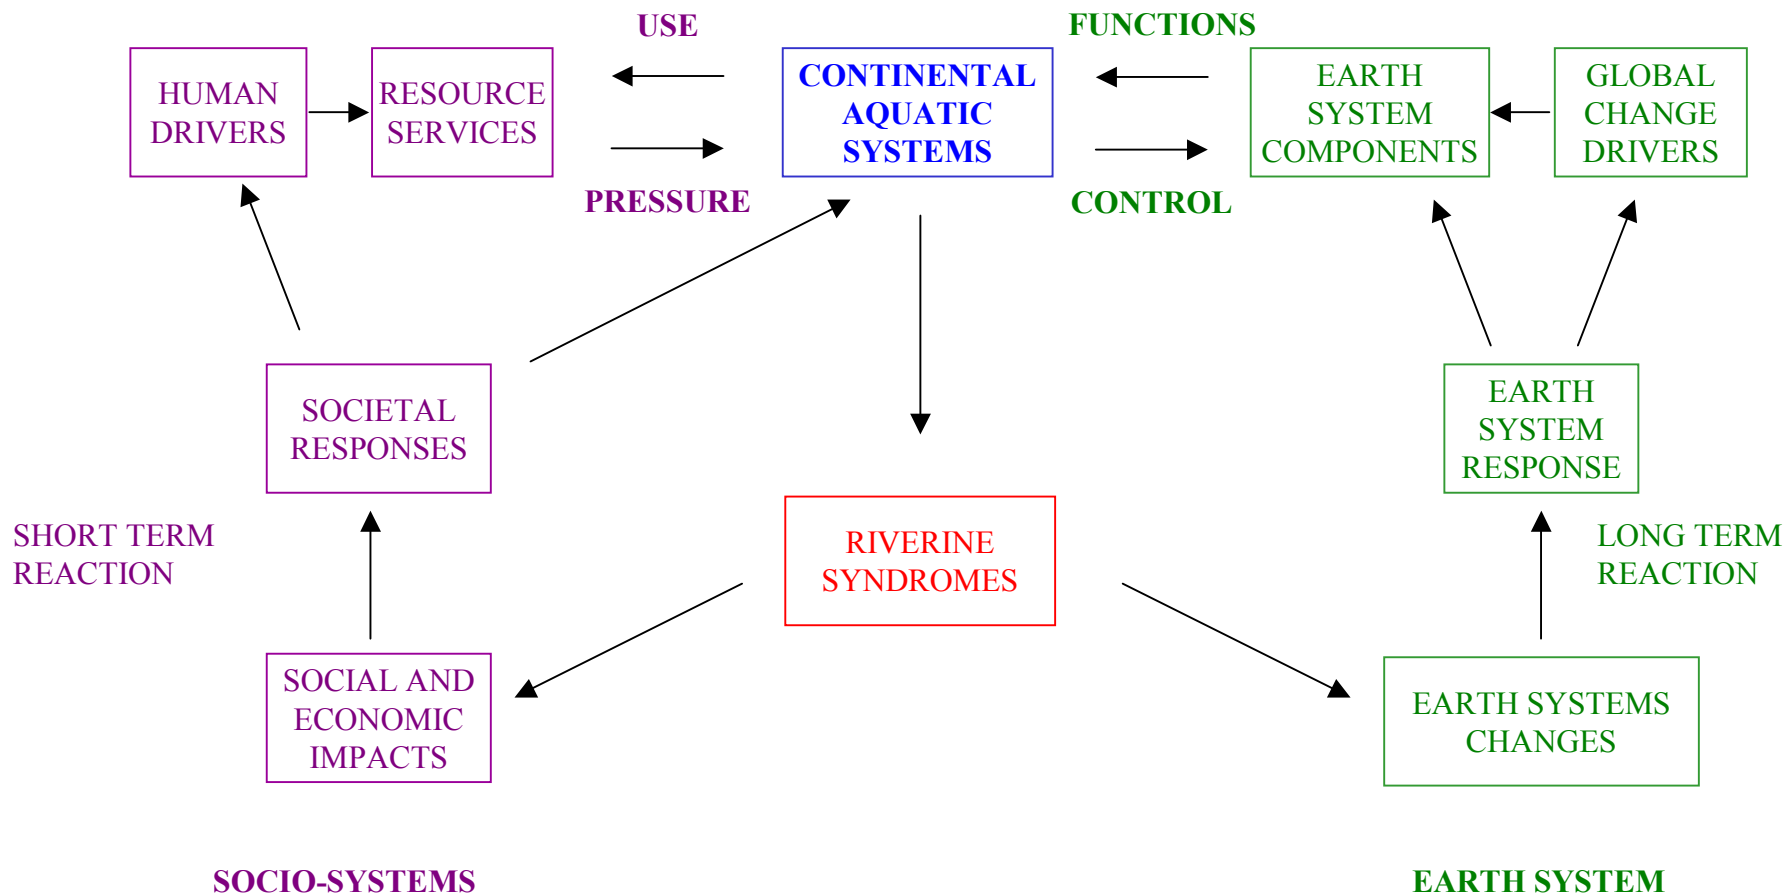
USE

FUNCTIONS

HUMAN DRIVERS

RESOURCE SERVICES

CONTINENTAL AQUATIC SYSTEMS

EARTH SYSTEM COMPONENTS

GLOBAL CHANGE DRIVERS

PRESSURE

CONTROL

SOCIETAL RESPONSES

EARTH SYSTEM RESPONSE

SHORT TERM REACTION

RIVERINE SYNDROMES

LONG TERM REACTION

SOCIAL AND ECONOMIC IMPACTS

EARTH SYSTEMS CHANGES

SOCIO-SYSTEMS

EARTH SYSTEM